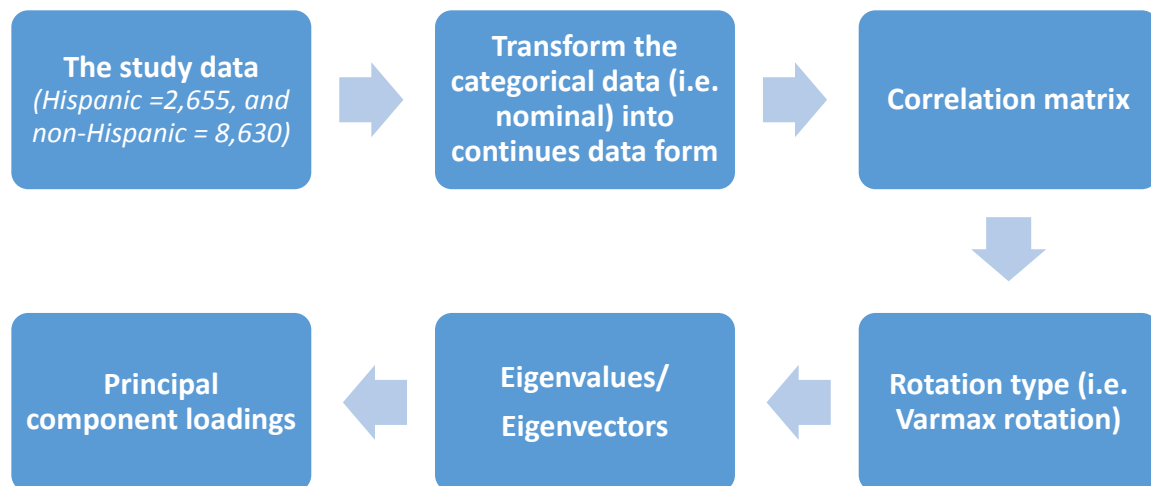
The study data
(Hispanic =2,655, and non-Hispanic = 8,630)

Transform the categorical data (i.e. nominal) into continues data form

Correlation matrix

Rotation type (i.e. Varmax rotation)

Eigenvalues/ Eigenvectors

Principal component loadings